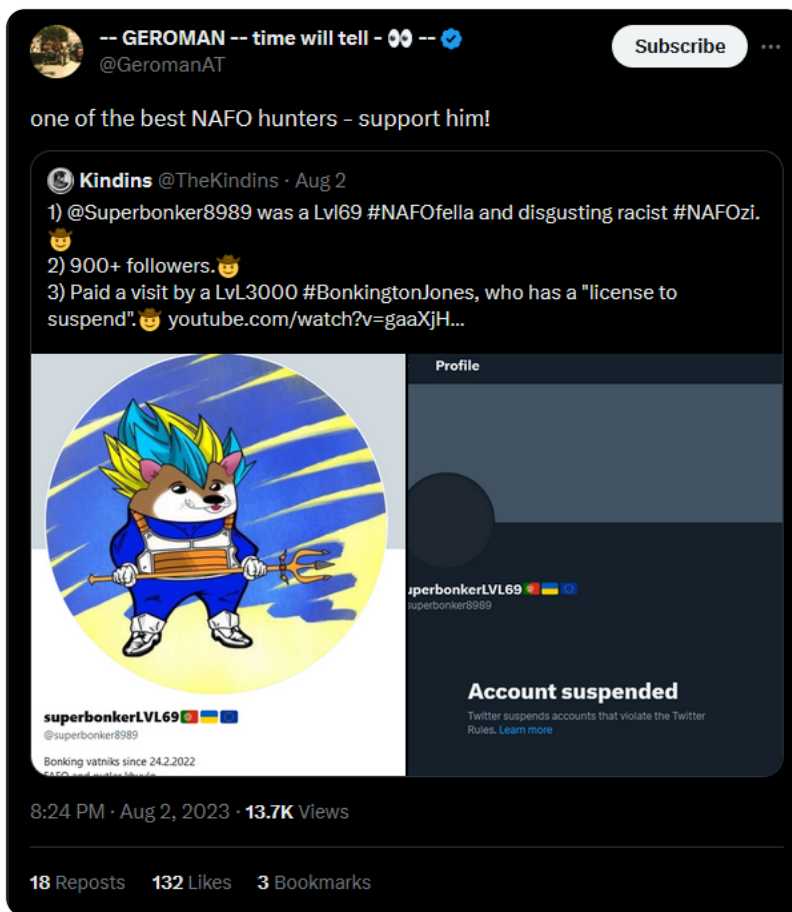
-- GEROMAN -- time will tell - 👀 --
@GeromanAT

Subscribe

one of the best NAFO hunters - support him!

Kindins @TheKindins · Aug 2
1) @Superbonker8989 was a Lvl69 #NAFOfella and disgusting racist #NAFOzi. 🤠
2) 900+ followers.🤠
3) Paid a visit by a LvL3000 #BonkingtonJones, who has a "license to suspend".🤠 youtube.com/watch?v=gaaXjH...

superbonkerLVL69🇵🇹🇺🇦🇪🇺
@superbonker8989
Bonking vatniks since 24.2.2022
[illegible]

Profile
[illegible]perbonkerLVL69🇵🇹🇺🇦🇪🇺
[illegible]uperbonker8989
Account suspended
Twitter suspends accounts that violate the Twitter Rules. Learn more

8:24 PM · Aug 2, 2023 · 13.7K Views

18 Reposts 132 Likes 3 Bookmarks